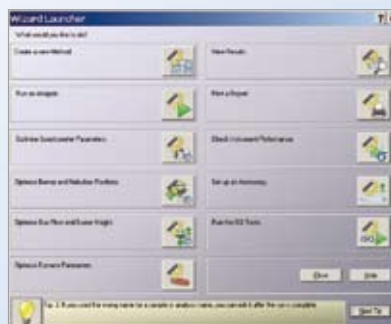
Wizard Launcher

What would you like to do?

Create a new Method

View Results

Run an analysis

Print a Report

Optimize Quadrupole Parameters

Check Instrument Performance

Optimize Sprays and Nebulizer Position

Set up an Autotuning

Optimize Gas Flow and Spray Height

Run the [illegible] Tools

Optimize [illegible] Parameters

Close

Help

Tip: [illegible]

Next Tip